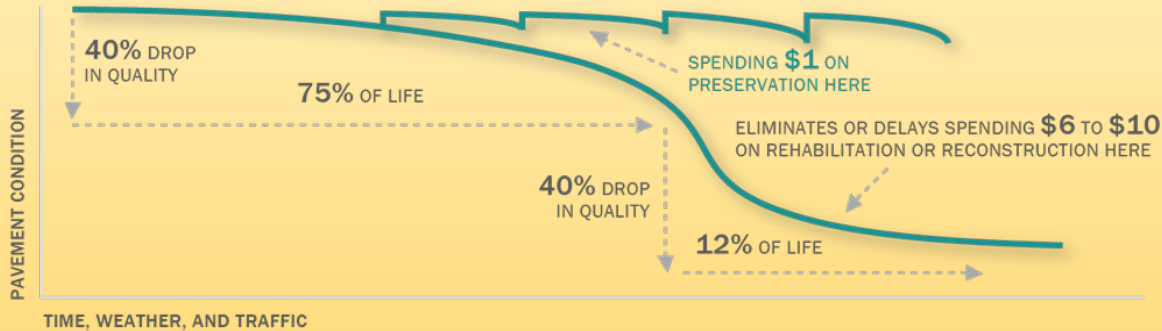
40% DROP IN QUALITY

75% OF LIFE

SPENDING $1 ON PRESERVATION HERE

ELIMINATES OR DELAYS SPENDING $6 TO $10 ON REHABILITATION OR RECONSTRUCTION HERE

40% DROP IN QUALITY

12% OF LIFE

PAVEMENT CONDITION

TIME, WEATHER, AND TRAFFIC